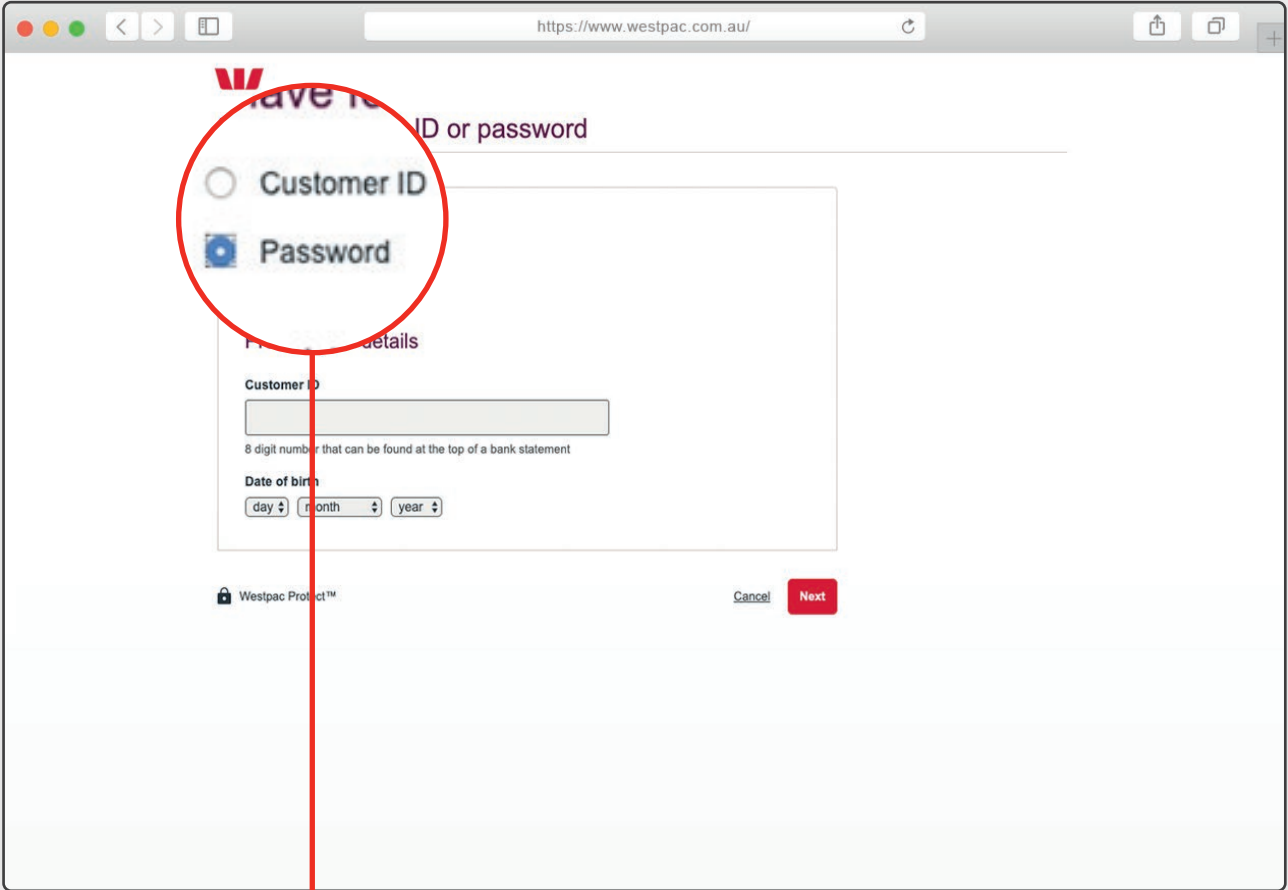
https://www.westpac.com.au/

Have fo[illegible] ID or password

Customer ID

Password

F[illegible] details

Customer ID

8 digit number that can be found at the top of a bank statement

Date of birth

day month year

Westpac Protect™

Cancel

Next